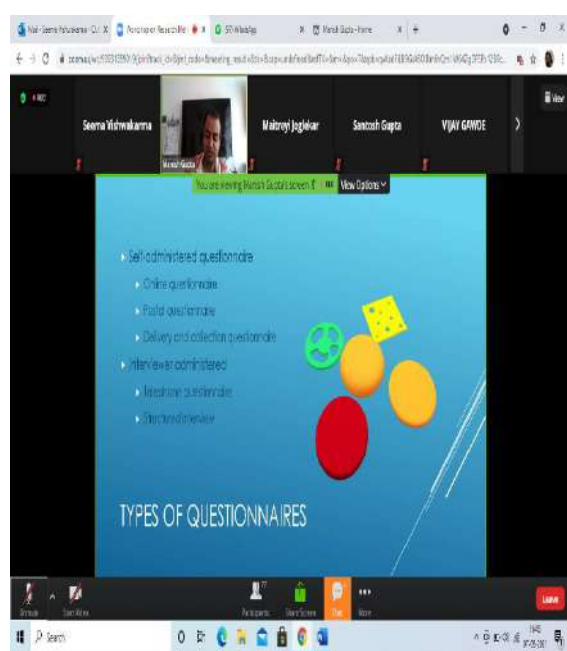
Seema Vishwakarma

Maitreyi Joglekar

Santosh Gupta

VIJAY GAWDE

View

You are viewing Manish Gupta's screen

View Options

Self administered questionnaire

Online questionnaire

Postal questionnaire

Delivery and collection questionnaire

Interviewer administered

Telephone questionnaire

Structured interview

TYPES OF QUESTIONNAIRES

Participants

Share Screen

Chat

More

Leave

Search